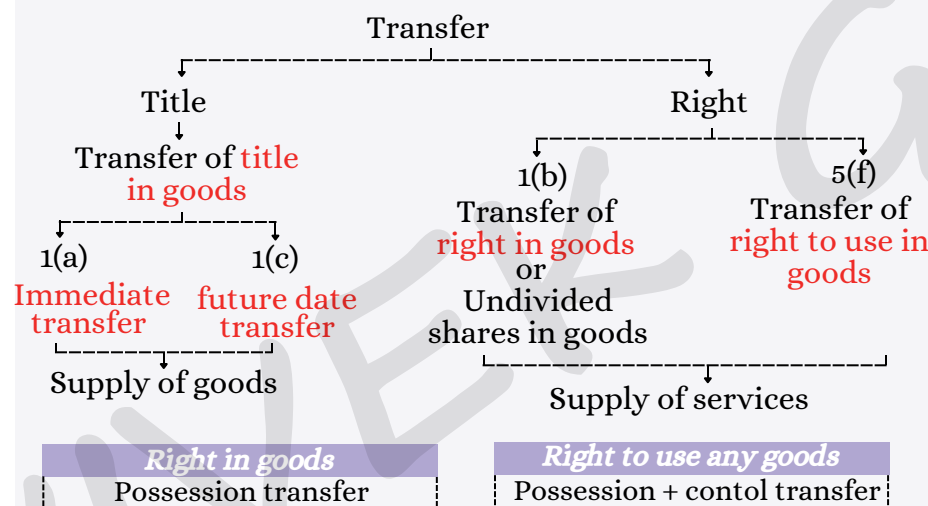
Transfer

Title

Right

Transfer of title in goods

1(a)
Immediate transfer

1(c)
future date transfer

Supply of goods

1(b)
Transfer of right in goods or Undivided shares in goods

5(f)
Transfer of right to use in goods

Supply of services

Right in goods
Possession transfer

Right to use any goods
Possession + contol transfer